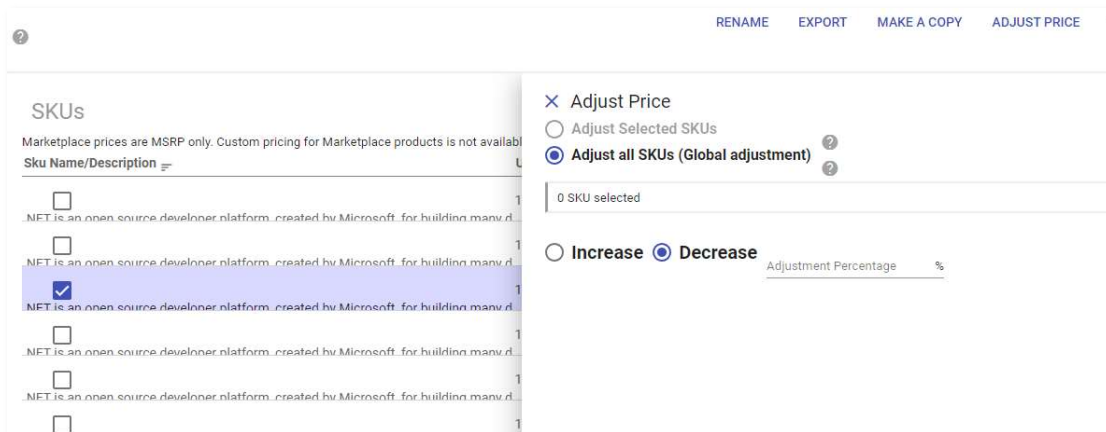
RENAME EXPORT MAKE A COPY ADJUST PRICE

SKUs

Marketplace prices are MSRP only. Custom pricing for Marketplace products is not availabl

Sku Name/Description

.NET is an open source developer platform, created by Microsoft, for building many d

.NET is an open source developer platform, created by Microsoft, for building many d

.NET is an open source developer platform, created by Microsoft, for building many d

.NET is an open source developer platform, created by Microsoft, for building many d

.NET is an open source developer platform, created by Microsoft, for building many d

× Adjust Price

Adjust Selected SKUs

Adjust all SKUs (Global adjustment)

0 SKU selected

Increase Decrease

Adjustment Percentage %